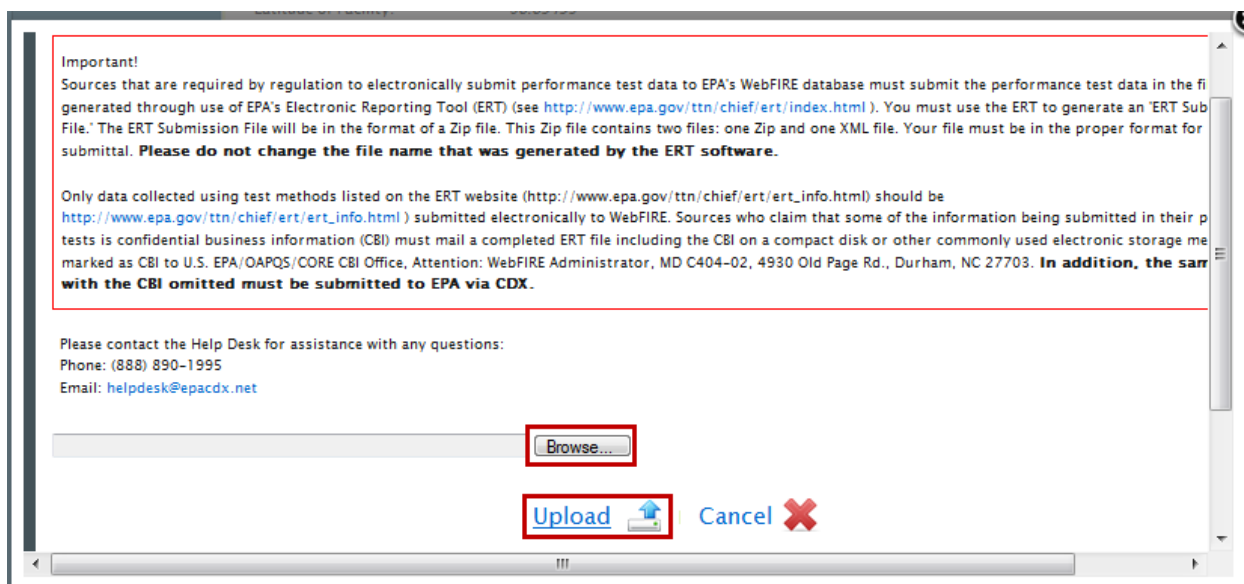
Important!
Sources that are required by regulation to electronically submit performance test data to EPA's WebFIRE database must submit the performance test data in the fi generated through use of EPA's Electronic Reporting Tool (ERT) (see http://www.epa.gov/ttn/chief/ert/index.html ). You must use the ERT to generate an 'ERT Sub File.' The ERT Submission File will be in the format of a Zip file. This Zip file contains two files: one Zip and one XML file. Your file must be in the proper format for submittal. **Please do not change the file name that was generated by the ERT software.**

Only data collected using test methods listed on the ERT website (http://www.epa.gov/ttn/chief/ert/ert_info.html) should be http://www.epa.gov/ttn/chief/ert/ert_info.html ) submitted electronically to WebFIRE. Sources who claim that some of the information being submitted in their p tests is confidential business information (CBI) must mail a completed ERT file including the CBI on a compact disk or other commonly used electronic storage me marked as CBI to U.S. EPA/OAPQS/CORE CBI Office, Attention: WebFIRE Administrator, MD C404-02, 4930 Old Page Rd., Durham, NC 27703. **In addition, the sam with the CBI omitted must be submitted to EPA via CDX.**

Please contact the Help Desk for assistance with any questions:
Phone: (888) 890-1995
Email: helpdesk@epacdx.net

Browse...

Upload Cancel